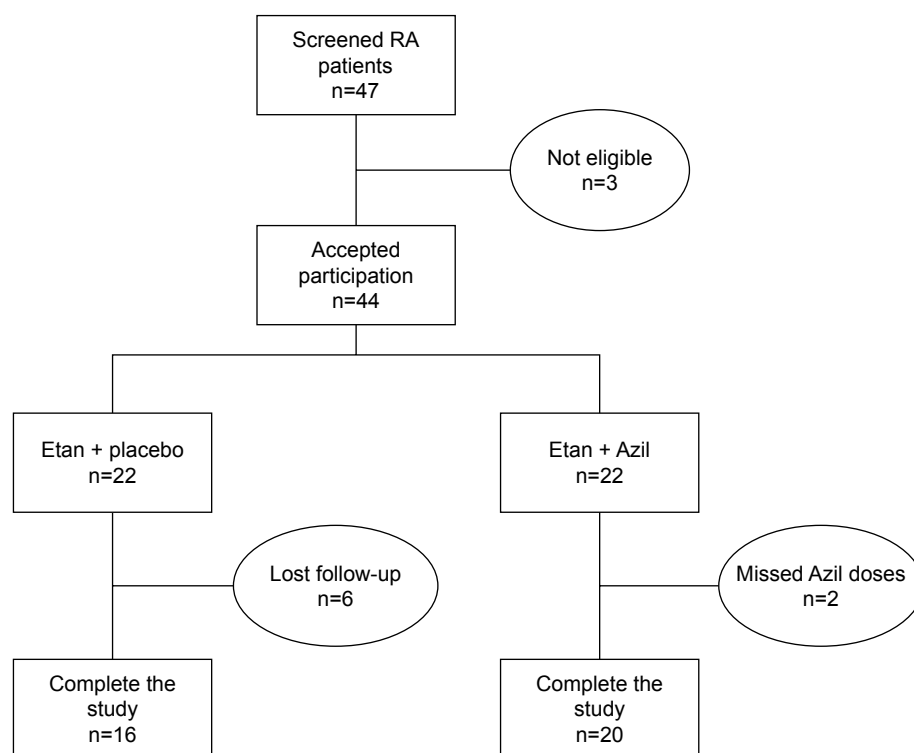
Screened RA patients
n=47

Not eligible
n=3

Accepted participation
n=44

Etan + placebo
n=22

Etan + Azil
n=22

Lost follow-up
n=6

Missed Azil doses
n=2

Complete the study
n=16

Complete the study
n=20